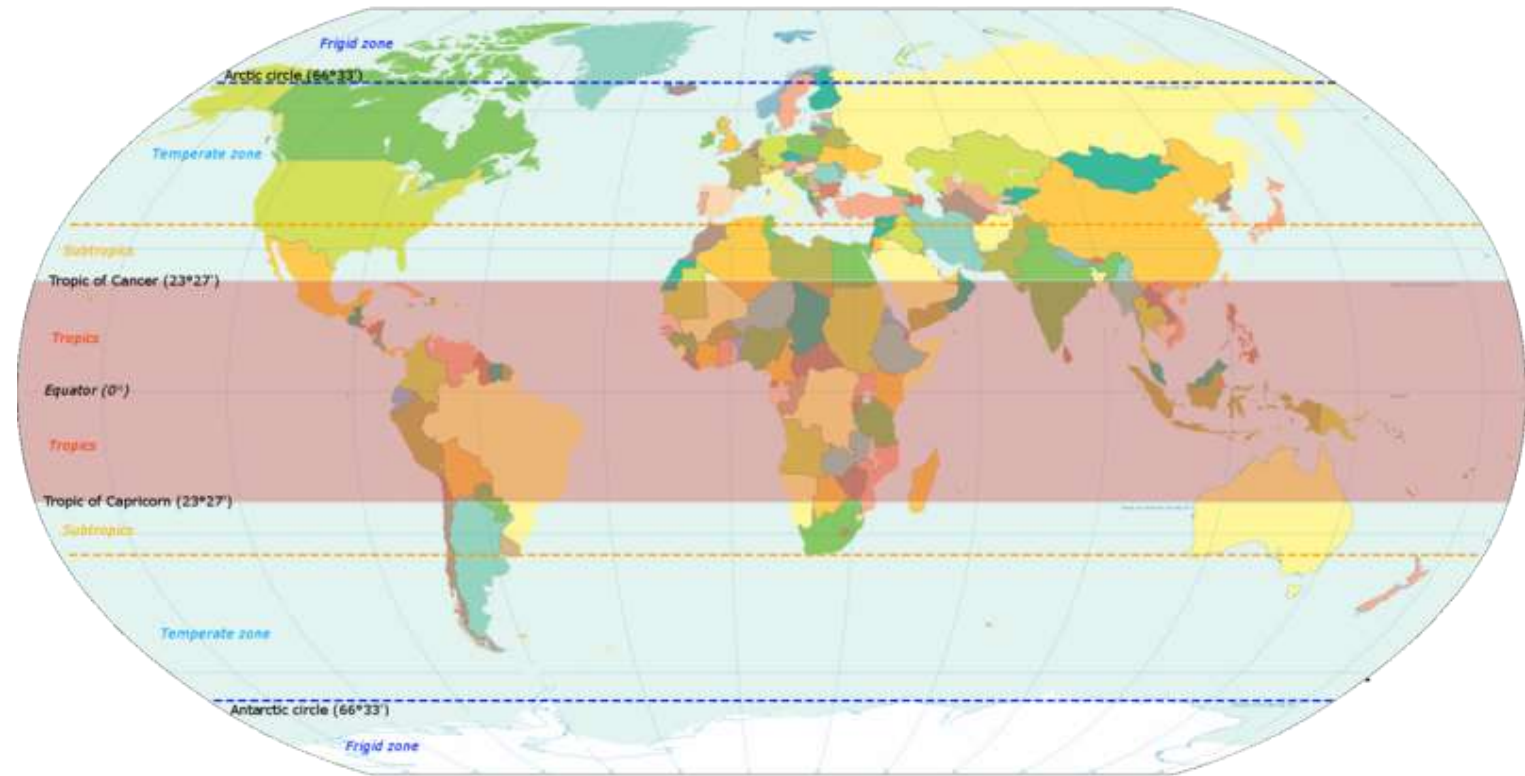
Frigid zone

Arctic circle (66°33')

Temperate zone

Subtropics

Tropic of Cancer (23°27')

Tropics

Equator (0°)

Tropics

Tropic of Capricorn (23°27')

Subtropics

Temperate zone

Antarctic circle (66°33')

Frigid zone